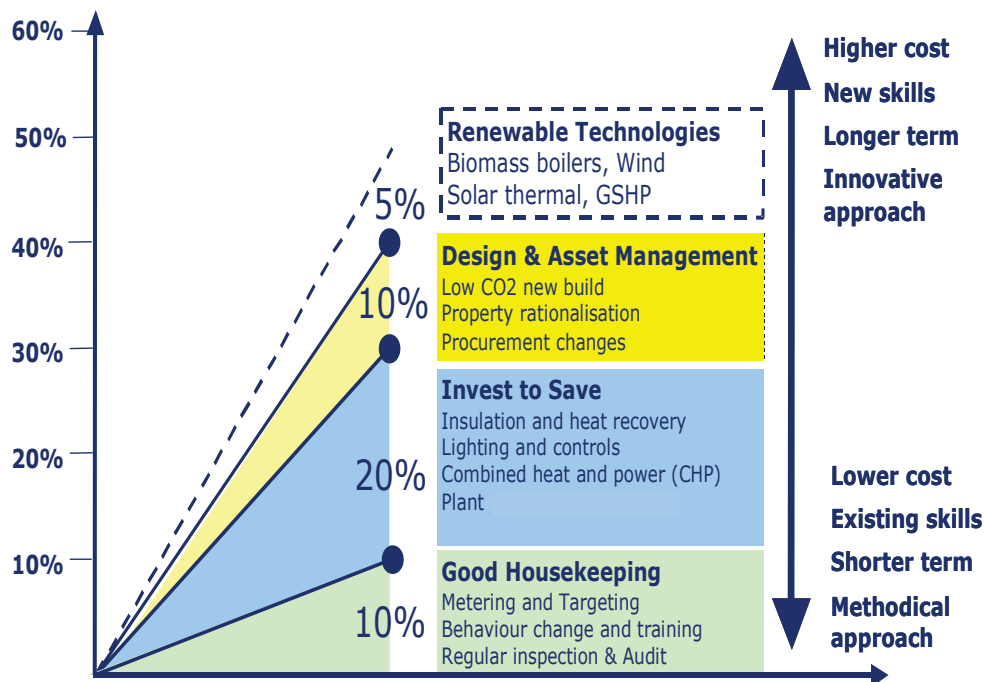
60%

50%

40%

30%

20%

10%

5%

10%

20%

10%

Renewable Technologies
Biomass boilers, Wind
Solar thermal, GSHP

Design & Asset Management
Low CO2 new build
Property rationalisation
Procurement changes

Invest to Save
Insulation and heat recovery
Lighting and controls
Combined heat and power (CHP)
Plant

Good Housekeeping
Metering and Targeting
Behaviour change and training
Regular inspection & Audit

Higher cost
New skills
Longer term
Innovative approach

Lower cost
Existing skills
Shorter term
Methodical approach